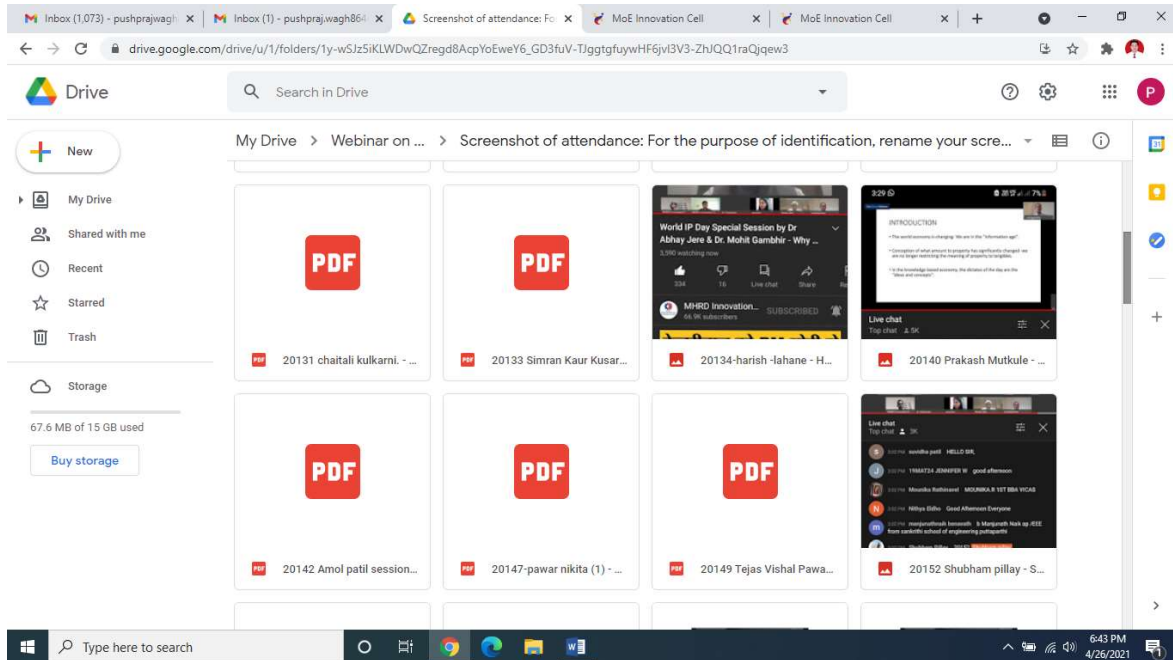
Inbox (1,073) - pushprajwagh | Inbox (1) - pushpraj.wagh864 | Screenshot of attendance: Fo | MoE Innovation Cell | MoE Innovation Cell

drive.google.com/drive/u/1/folders/1y-wSJz5iKLWDwQZregd8AcpYoEweY6_GD3fuV-TJggtgfuywHF6jvl3V3-ZhJQQ1raQjqew3

Drive

Search in Drive

P

New

My Drive

Shared with me

Recent

Starred

Trash

Storage

67.6 MB of 15 GB used

Buy storage

My Drive > Webinar on ... > Screenshot of attendance: For the purpose of identification, rename your scre...

PDF

20131 chaitali kulkarni. - ...

PDF

20133 Simran Kaur Kusar...

World IP Day Special Session by Dr Abhay Jere & Dr. Mohit Gambhir - Why ...

3,590 watching now

334 16 Live chat Share

MHRD Innovation... SUBSCRIBED

66.9K subscribers

20134-harish -lahane - H...

3:29

INTRODUCTION

Live chat

Top chat 5K

20140 Prakash Mutkule - ...

PDF

20142 Amol patil session...

PDF

20147-pawar nikita (1) - ...

PDF

20149 Tejas Vishal Pawa...

Live chat

Top chat 3K

suvidha patil HELLO SIR,

19MAT34 JENNIFER W good afternoon

Mounika Rathinavel MOUNIKA.R 1ST BBA VICAS

Nithya Bidho Good Afternoon Everyone

manjunathnaik benaneth b Manjunath Naik ap IEEE from sankirthi school of engineering puttaparthi

20152 Shubham pillay - S...

Type here to search

6:43 PM
4/26/2021